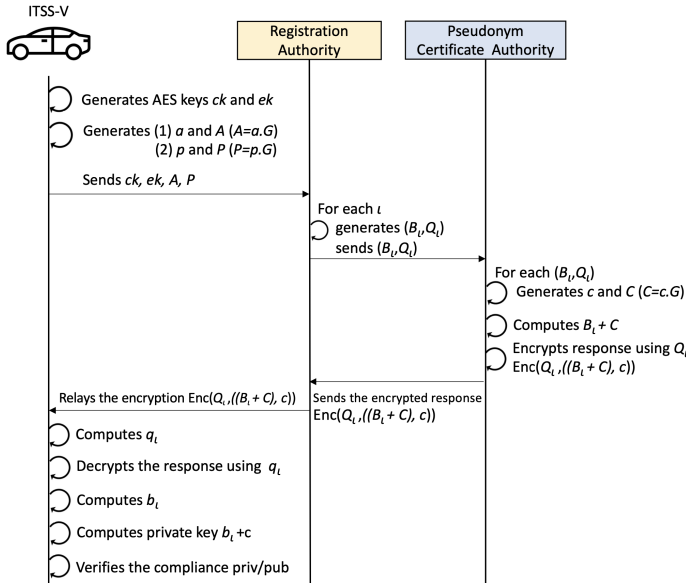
ITSS-V

Registration Authority

Pseudonym Certificate Authority

Generates AES keys *ck* and *ek*

Generates (1) *a* and *A* (*A*=*a*.*G*)
(2) *p* and *P* (*P*=*p*.*G*)

Sends *ck, ek, A, P*

For each $\iota$
generates ($B_\iota$,$Q_\iota$)
sends ($B_\iota$,$Q_\iota$)

For each ($B_\iota$,$Q_\iota$)
Generates *c* and *C* (*C*=*c*.*G*)

Computes $B_\iota + C$

Encrypts response using $Q_\iota$
Enc($Q_\iota$ ,(($B_\iota$ + *C*), *c*))

Sends the encrypted response
Enc($Q_\iota$ ,(($B_\iota$ + *C*), *c*))

Relays the encryption Enc($Q_\iota$ ,(($B_\iota$ + *C*), *c*))

Computes $q_\iota$

Decrypts the response using $q_\iota$

Computes $b_\iota$

Computes private key $b_\iota$ +c

Verifies the compliance priv/pub